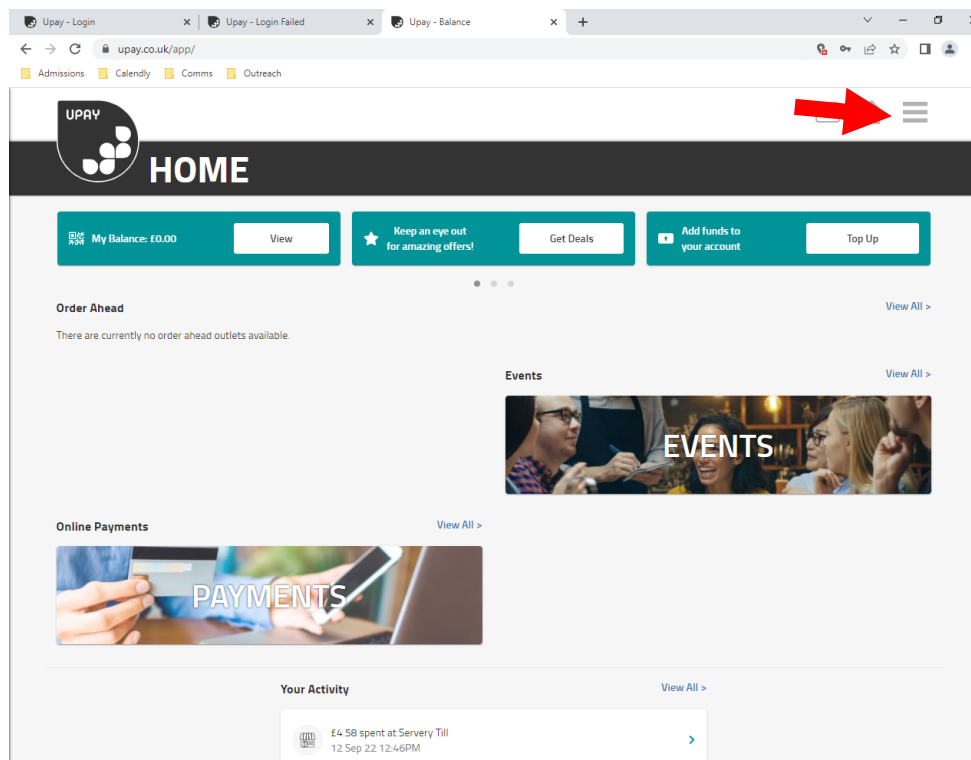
Upay - Login
Upay - Login Failed
Upay - Balance
upay.co.uk/app/
Admissions
Calendly
Comms
Outreach

UPAY
HOME

My Balance: £0.00
View
Keep an eye out for amazing offers!
Get Deals
Add funds to your account
Top Up

Order Ahead
View All >
There are currently no order ahead outlets available.

Events
View All >
EVENTS

Online Payments
View All >
PAYMENTS

Your Activity
View All >
£4.58 spent at Servery Till
12 Sep 22 12:46PM